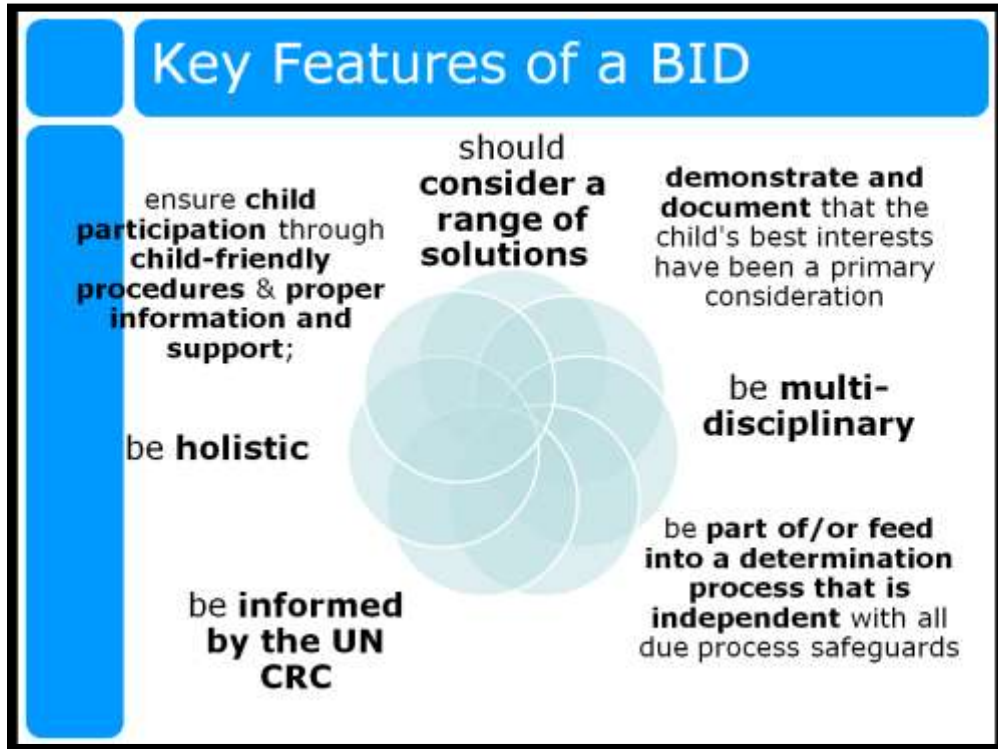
Key Features of a BID

should consider a range of solutions

demonstrate and document that the child's best interests have been a primary consideration

ensure child participation through child-friendly procedures & proper information and support;

be multi-disciplinary

be holistic

be part of/or feed into a determination process that is independent with all due process safeguards

be informed by the UN CRC